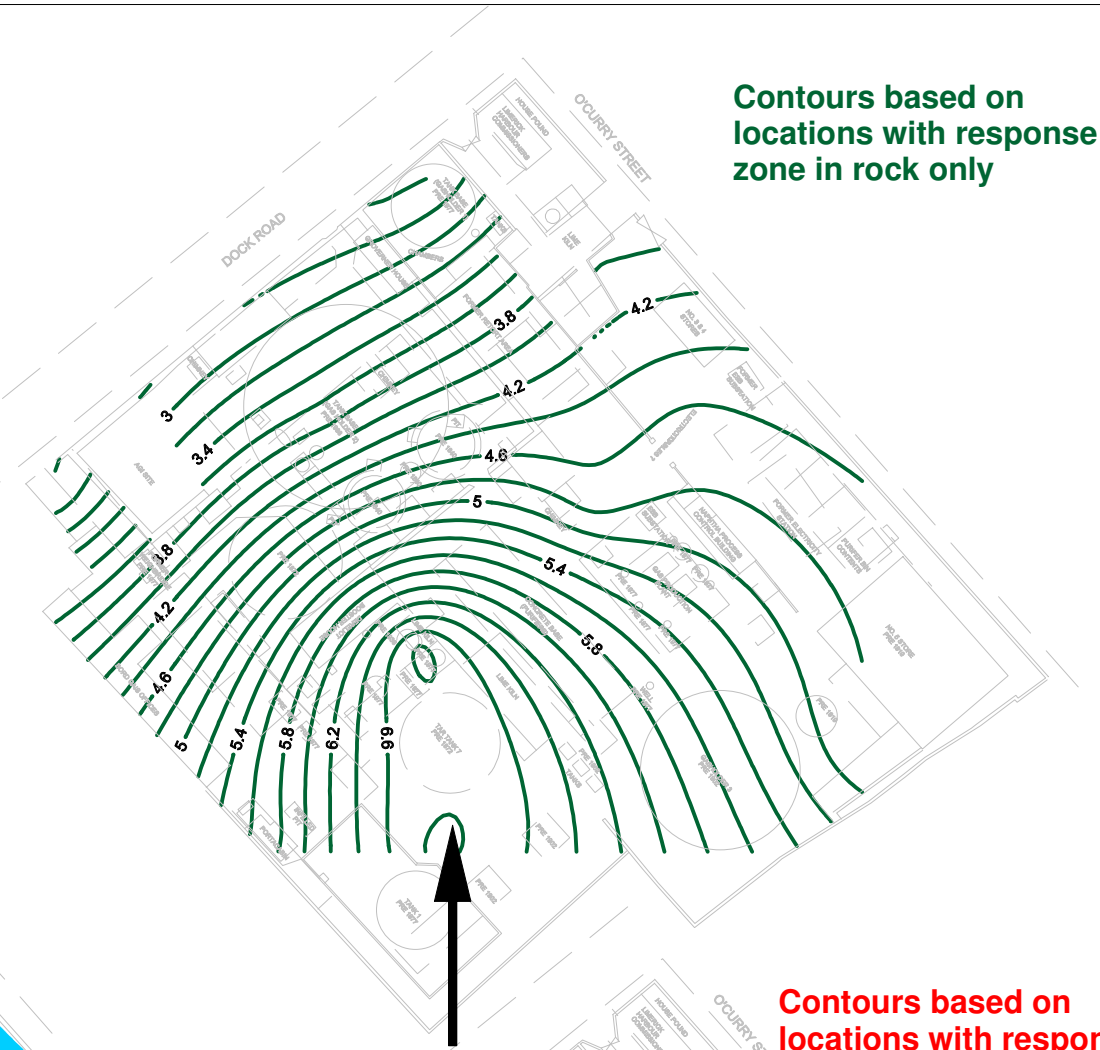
Contours based on locations with response zone in rock only

O'CURRY STREET

DOCK ROAD

3.8

4.2

4.2

3

3.4

4.6

5

3.8

4.2

5.4

5.8

4.6

5

5.4

5.8

6.2

6.6

O'CURRY S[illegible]

Contours based on locations with respo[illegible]